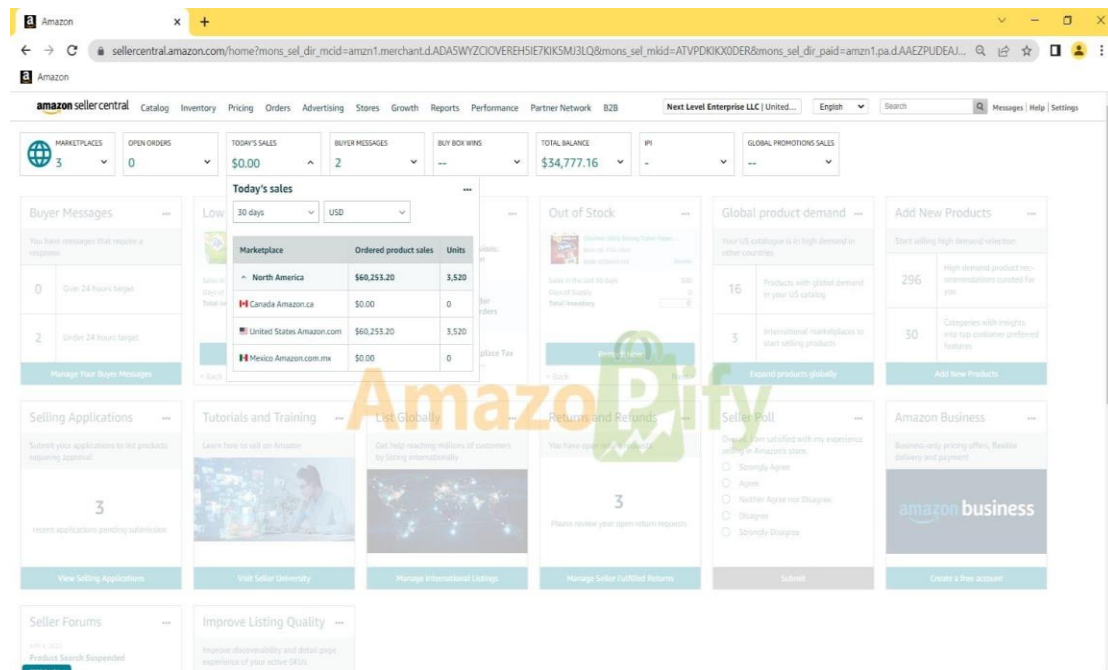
Amazon

sellercentral.amazon.com/home?mons_sel_dir_mcid=amzn1.merchant.d.ADA5WYZCIOVEREH5IE7KIK5MJ3LQ&mons_sel_mkid=ATVPDKIKX0DER&mons_sel_dir_paid=amzn1.pa.d.AAEZPUDEAJ...

Amazon

amazon seller central Catalog Inventory Pricing Orders Advertising Stores Growth Reports Performance Partner Network B2B Next Level Enterprise LLC | United... English Search Messages | Help | Settings

MARKETPLACES 3 | OPEN ORDERS 0 | TODAY'S SALES $0.00 | BUYER MESSAGES 2 | BUY BOX WINS -- | TOTAL BALANCE $34,777.16 | IPI - | GLOBAL PROMOTIONS SALES --

Today's sales
30 days USD

| Marketplace | Ordered product sales | Units |
|---|---|---|
| North America | $60,253.20 | 3,520 |
| Canada Amazon.ca | $0.00 | 0 |
| United States Amazon.com | $60,253.20 | 3,520 |
| Mexico Amazon.com.mx | $0.00 | 0 |

Buyer Messages
You have messages that require a response
0 Over 24 hours target
2 Under 24 hours target
Manage Your Buyer Messages

Low

Out of Stock
Refresh now
< Back

Global product demand
Your US catalogue is in high demand in other countries
16 Products with global demand in your US catalog
3 International marketplaces to start selling products
Expand products globally

Add New Products
Start selling high demand selection
296 High demand product recommendations curated for you
30 Categories with insights into top customer preferred features
Add New Products

AmazoPify

Selling Applications
Submit your applications to list products requiring approval
3
recent applications pending submission
View Selling Applications

Tutorials and Training
Learn how to sell on Amazon
Visit Seller University

List Globally
Get help reaching millions of customers by listing internationally
Manage International Listings

Returns and Refunds
You have open return requests
3
Please review your open return requests
Manage Seller Fulfilled Returns

Seller Poll
Overall, I am satisfied with my experience selling in Amazon's store.
Strongly Agree
Agree
Neither Agree nor Disagree
Disagree
Strongly Disagree
Submit

Amazon Business
Business-only pricing offers, flexible delivery and payment
amazon business
Create a free account

Seller Forums
Product Search Suspended

Improve Listing Quality
Improve discoverability and detail page experience of your active SKUs